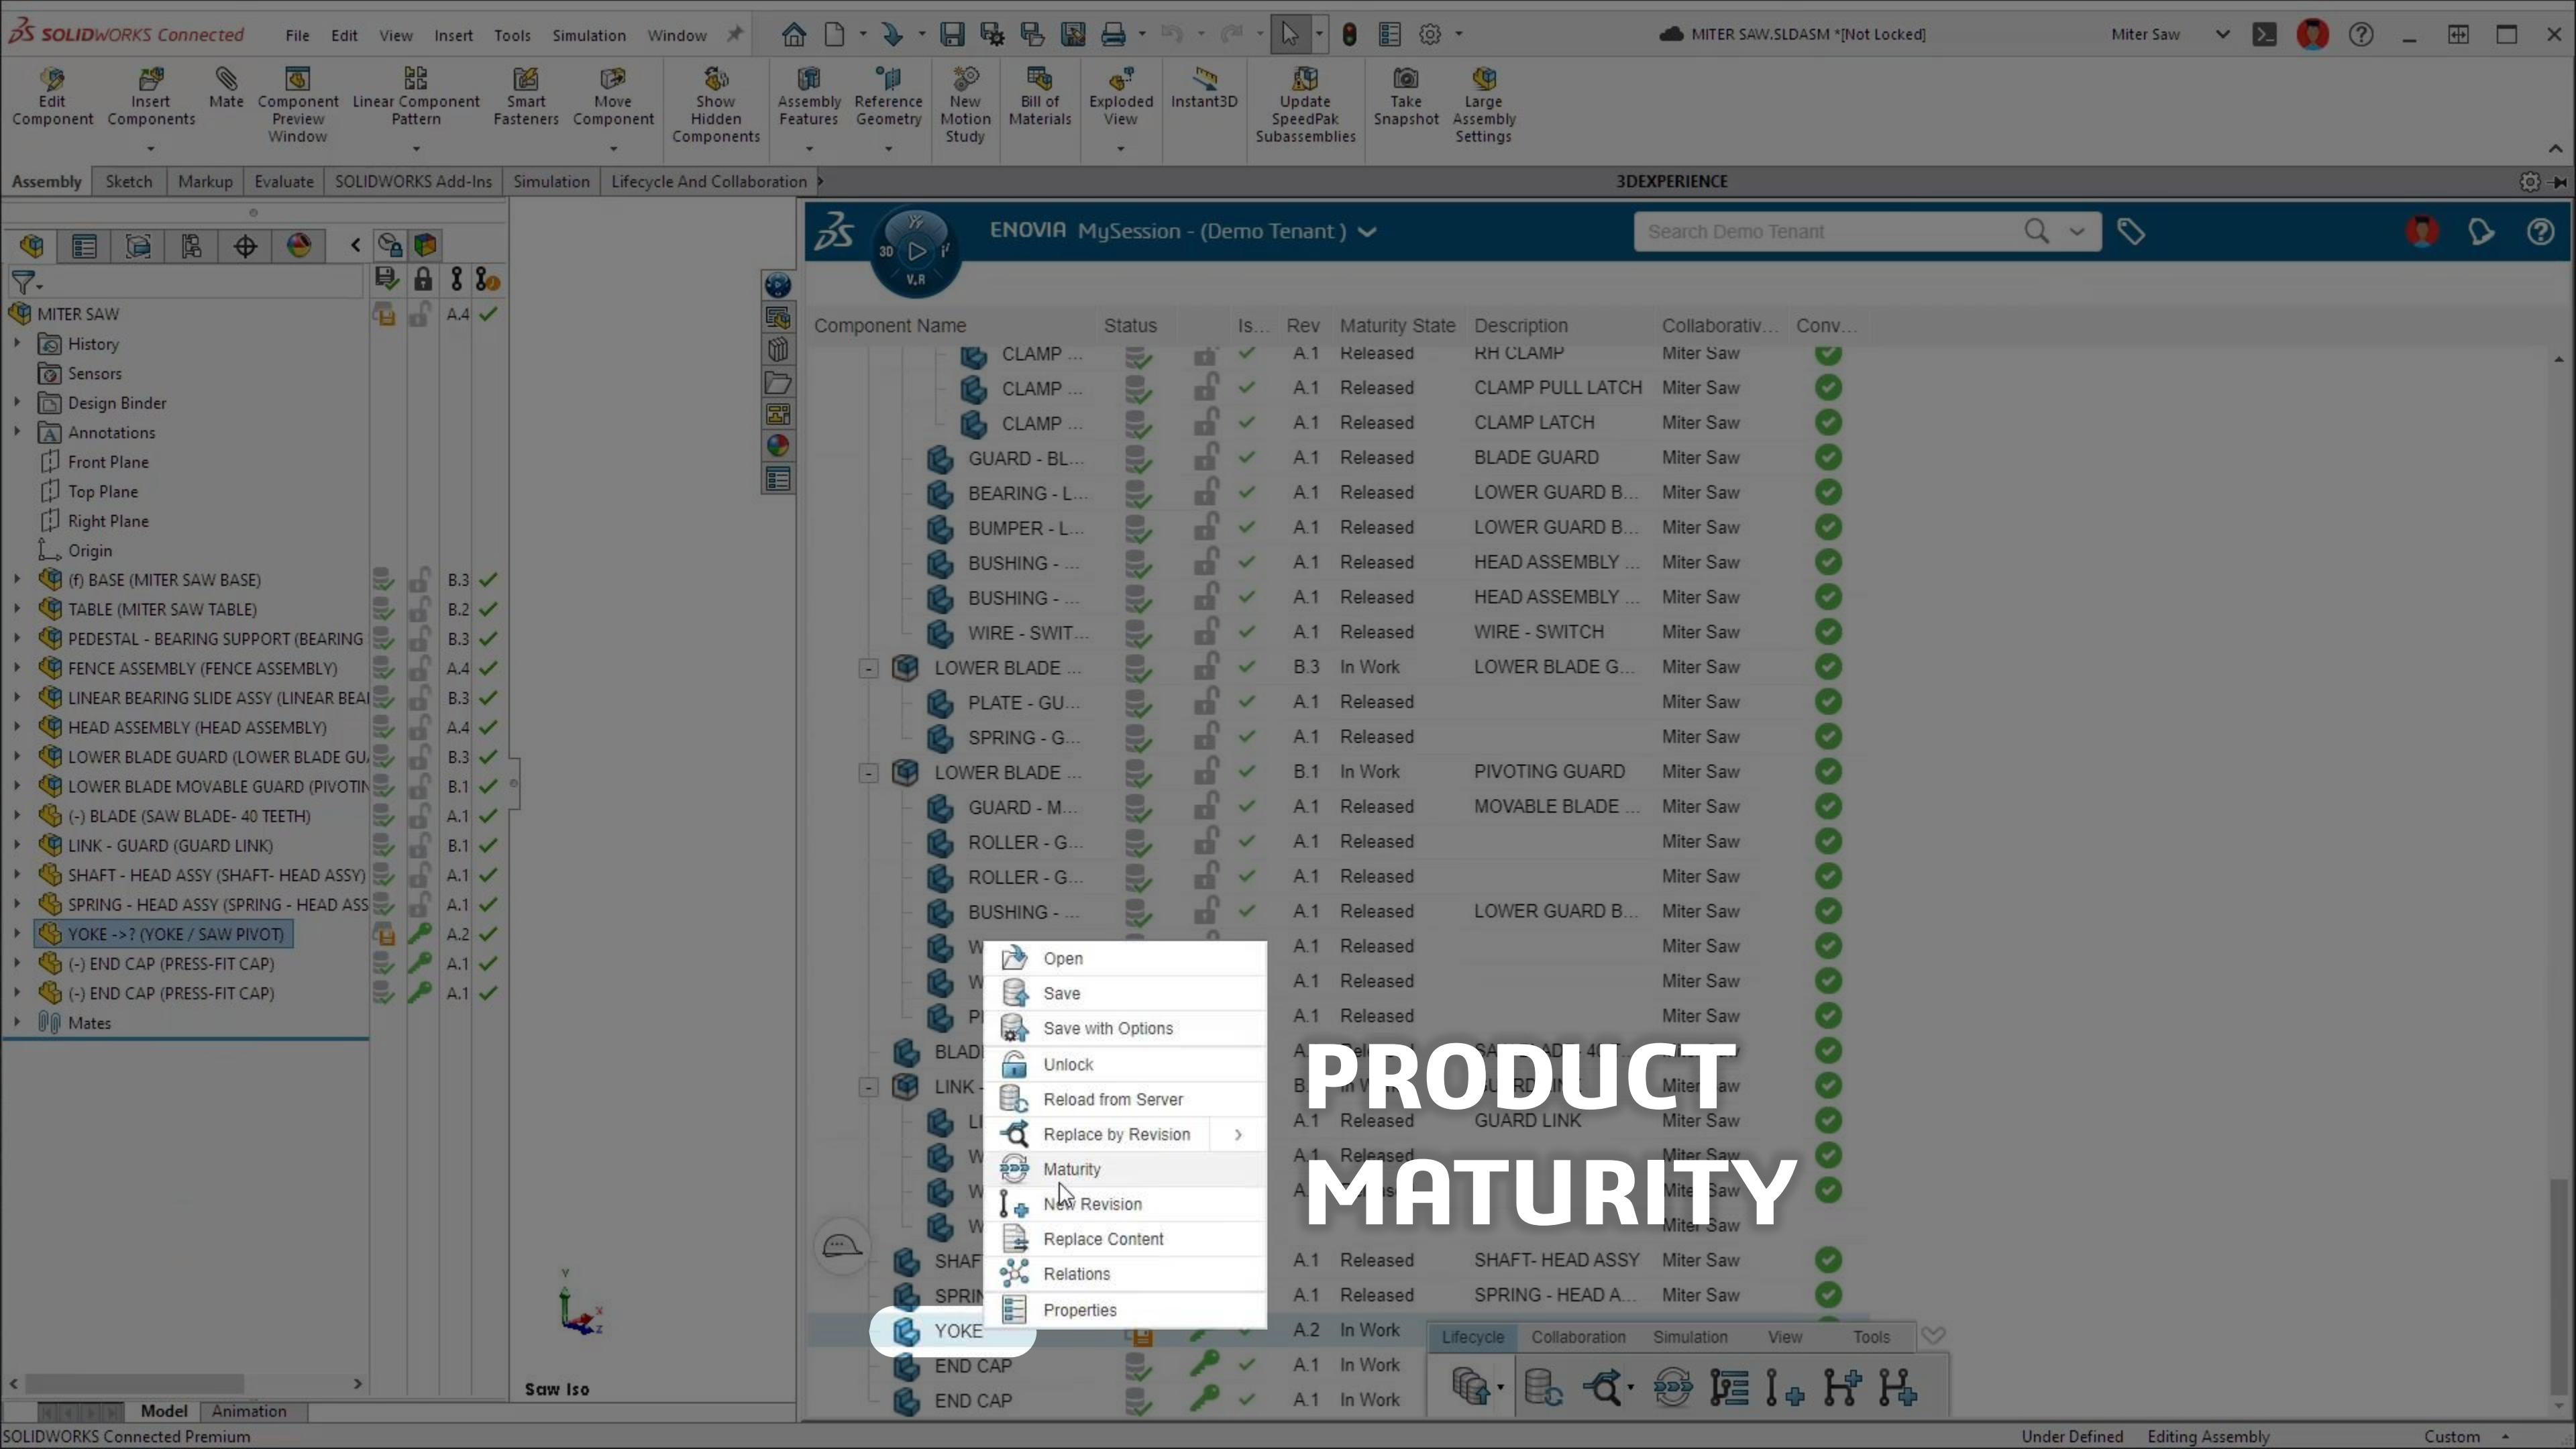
SOLIDWORKS Connected File Edit View Insert Tools Simulation Window

MITER SAW.SLDASM *[Not Locked]

Miter Saw

Edit Component | Insert Components | Mate | Component Preview Window | Linear Component Pattern | Smart Fasteners | Move Component | Show Hidden Components | Assembly Features | Reference Geometry | New Motion Study | Bill of Materials | Exploded View | Instant3D | Update SpeedPak Subassemblies | Take Snapshot | Large Assembly Settings

Assembly | Sketch | Markup | Evaluate | SOLIDWORKS Add-Ins | Simulation | Lifecycle And Collaboration

3DEXPERIENCE

MITER SAW A.4
History
Sensors
Design Binder
Annotations
Front Plane
Top Plane
Right Plane
Origin
(f) BASE (MITER SAW BASE) B.3
TABLE (MITER SAW TABLE) B.2
PEDESTAL - BEARING SUPPORT (BEARING B.3
FENCE ASSEMBLY (FENCE ASSEMBLY) A.4
LINEAR BEARING SLIDE ASSY (LINEAR BEAI B.3
HEAD ASSEMBLY (HEAD ASSEMBLY) A.4
LOWER BLADE GUARD (LOWER BLADE GU B.3
LOWER BLADE MOVABLE GUARD (PIVOTIN B.1
(-) BLADE (SAW BLADE- 40 TEETH) A.1
LINK - GUARD (GUARD LINK) B.1
SHAFT - HEAD ASSY (SHAFT- HEAD ASSY) A.1
SPRING - HEAD ASSY (SPRING - HEAD ASS A.1
YOKE ->? (YOKE / SAW PIVOT) A.2
(-) END CAP (PRESS-FIT CAP) A.1
(-) END CAP (PRESS-FIT CAP) A.1
Mates

ENOVIA MySession - (Demo Tenant)
Search Demo Tenant

| Component Name | Status | Is... | Rev | Maturity State | Description | Collaborativ... | Conv... |
|---|---|---|---|---|---|---|---|
| CLAMP ... | | | A.1 | Released | RH CLAMP | Miter Saw | |
| CLAMP ... | | | A.1 | Released | CLAMP PULL LATCH | Miter Saw | |
| CLAMP ... | | | A.1 | Released | CLAMP LATCH | Miter Saw | |
| GUARD - BL... | | | A.1 | Released | BLADE GUARD | Miter Saw | |
| BEARING - L... | | | A.1 | Released | LOWER GUARD B... | Miter Saw | |
| BUMPER - L... | | | A.1 | Released | LOWER GUARD B... | Miter Saw | |
| BUSHING - ... | | | A.1 | Released | HEAD ASSEMBLY ... | Miter Saw | |
| BUSHING - ... | | | A.1 | Released | HEAD ASSEMBLY ... | Miter Saw | |
| WIRE - SWIT... | | | A.1 | Released | WIRE - SWITCH | Miter Saw | |
| LOWER BLADE ... | | | B.3 | In Work | LOWER BLADE G... | Miter Saw | |
| PLATE - GU... | | | A.1 | Released | | Miter Saw | |
| SPRING - G... | | | A.1 | Released | | Miter Saw | |
| LOWER BLADE ... | | | B.1 | In Work | PIVOTING GUARD | Miter Saw | |
| GUARD - M... | | | A.1 | Released | MOVABLE BLADE ... | Miter Saw | |
| ROLLER - G... | | | A.1 | Released | | Miter Saw | |
| ROLLER - G... | | | A.1 | Released | | Miter Saw | |
| BUSHING - ... | | | A.1 | Released | LOWER GUARD B... | Miter Saw | |
| W | | | A.1 | Released | | Miter Saw | |
| W | | | A.1 | Released | | Miter Saw | |
| PI | | | A.1 | Released | | Miter Saw | |
| BLAD | | | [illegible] | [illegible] | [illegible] | Miter Saw | |
| LINK - | | | B. | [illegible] | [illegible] | Miter Saw | |
| LI | | | A.1 | Released | GUARD LINK | Miter Saw | |
| W | | | A.1 | Released | | Miter Saw | |
| W | | | A. | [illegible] | | Miter Saw | |
| W | | | | | | Miter Saw | |
| SHAF | | | A.1 | Released | SHAFT- HEAD ASSY | Miter Saw | |
| SPRIN | | | A.1 | Released | SPRING - HEAD A... | Miter Saw | |
| YOKE | | | A.2 | In Work | | | |
| END CAP | | | A.1 | In Work | | | |
| END CAP | | | A.1 | In Work | | | |

Open
Save
Save with Options
Unlock
Reload from Server
Replace by Revision
Maturity
New Revision
Replace Content
Relations
Properties

PRODUCT MATURITY

Lifecycle Collaboration Simulation View Tools

Saw Iso

Model Animation

SOLIDWORKS Connected Premium Under Defined Editing Assembly Custom